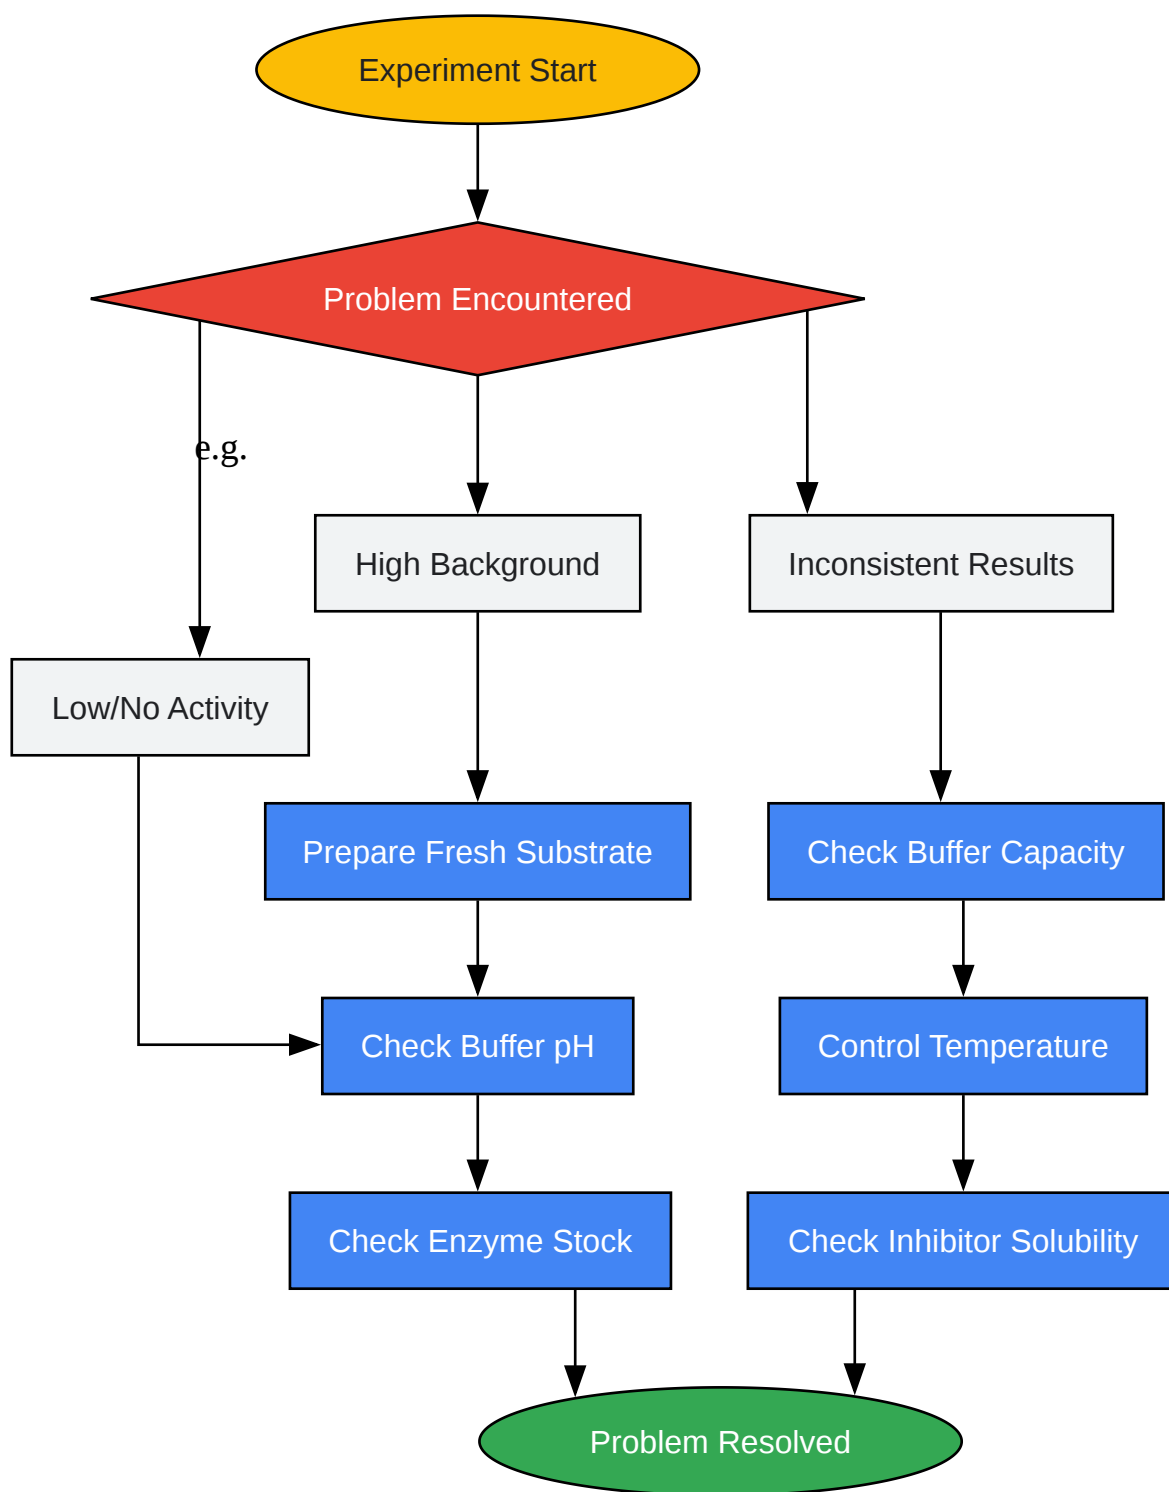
Experiment Start

Problem Encountered

e.g.

High Background

Inconsistent Results

Low/No Activity

Prepare Fresh Substrate

Check Buffer Capacity

Check Buffer pH

Control Temperature

Check Enzyme Stock

Check Inhibitor Solubility

Problem Resolved